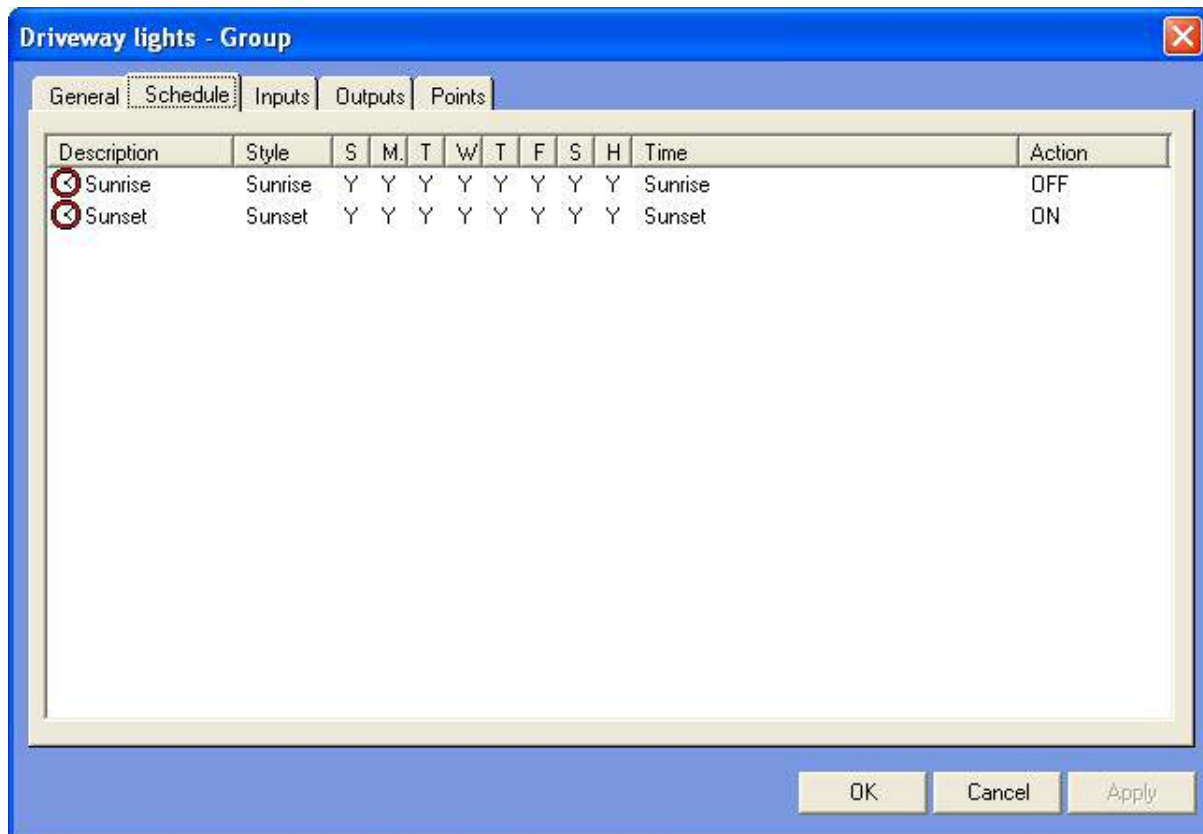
Driveway lights - Group

General | Schedule | Inputs | Outputs | Points

| Description | Style | S | M. | T | W | T | F | S | H | Time | Action |
|---|---|---|---|---|---|---|---|---|---|---|---|
| Sunrise | Sunrise | Y | Y | Y | Y | Y | Y | Y | Y | Sunrise | OFF |
| Sunset | Sunset | Y | Y | Y | Y | Y | Y | Y | Y | Sunset | ON |

OK Cancel Apply